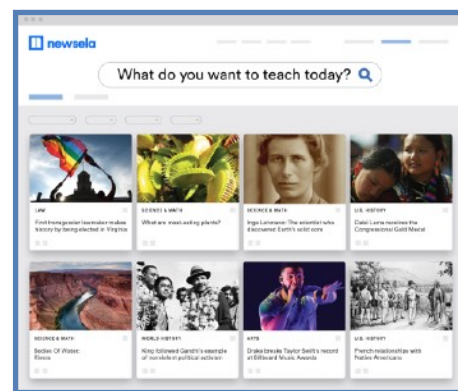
newsela

What do you want to teach today?

LAW
First transgender lawmaker makes history by being elected in Virginia

SCIENCE & MATH
What are meat-eating plants?

SCIENCE & MATH
Inge Lehmann: The scientist who discovered Earth's solid core

U.S. HISTORY
Dolores Huerta receives the Congressional Gold Medal

SCIENCE & MATH
Bodies Of Water: Rivers

WORLD HISTORY
King followed Gandhi's example of nonviolent political activism

ARTS
Drake breaks Taylor Swift's record at Billboard Music Awards

U.S. HISTORY
French relationships with Native Americans